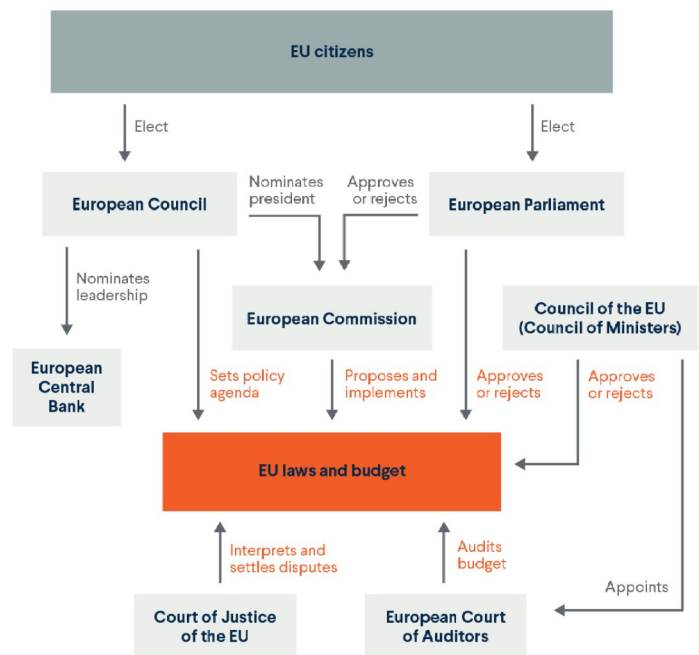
EU citizens

Elect

Elect

European Council

Nominates president

Approves or rejects

European Parliament

Nominates leadership

European Commission

Council of the EU (Council of Ministers)

European Central Bank

Sets policy agenda

Proposes and implements

Approves or rejects

Approves or rejects

EU laws and budget

Interprets and settles disputes

Audits budget

Appoints

Court of Justice of the EU

European Court of Auditors